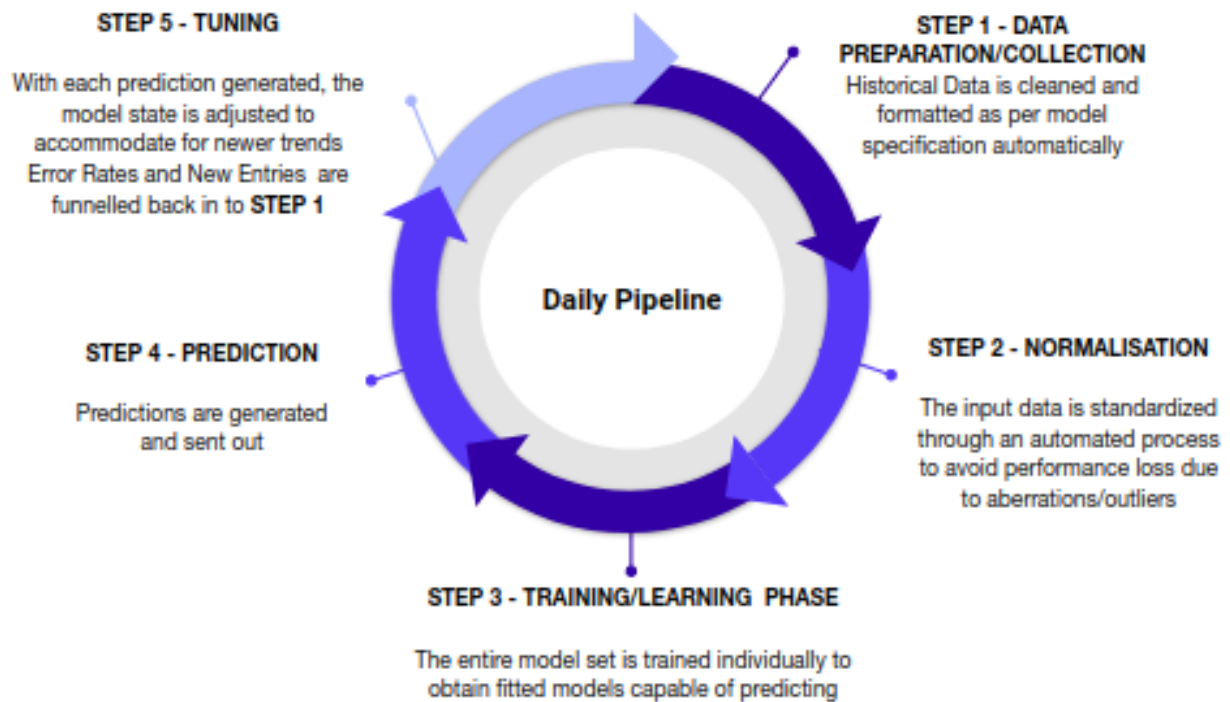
STEP 5 - TUNING

With each prediction generated, the model state is adjusted to accommodate for newer trends Error Rates and New Entries are funnelled back in to **STEP 1**

STEP 1 - DATA PREPARATION/COLLECTION

Historical Data is cleaned and formatted as per model specification automatically

Daily Pipeline

STEP 4 - PREDICTION

Predictions are generated and sent out

STEP 2 - NORMALISATION

The input data is standardized through an automated process to avoid performance loss due to aberrations/outliers

STEP 3 - TRAINING/LEARNING PHASE

The entire model set is trained individually to obtain fitted models capable of predicting